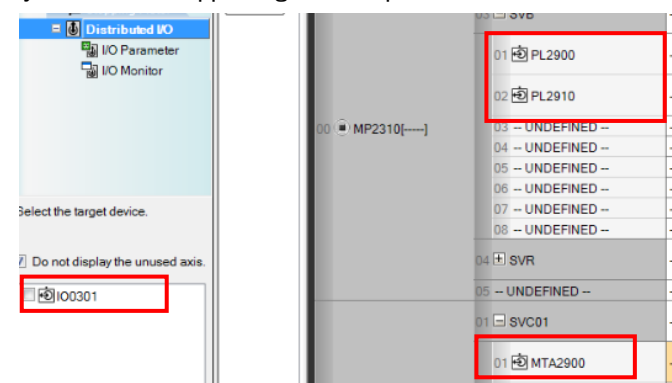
Distributed I/O
I/O Parameter
I/O Monitor

Select the target device.

Do not display the unused axis.

IO0301

SVB
01 PL2900
02 PL2910
00 MP2310[-----]
03 -- UNDEFINED --
04 -- UNDEFINED --
05 -- UNDEFINED --
06 -- UNDEFINED --
07 -- UNDEFINED --
08 -- UNDEFINED --
04 SVR
05 -- UNDEFINED --
01 SVC01
01 MTA2900